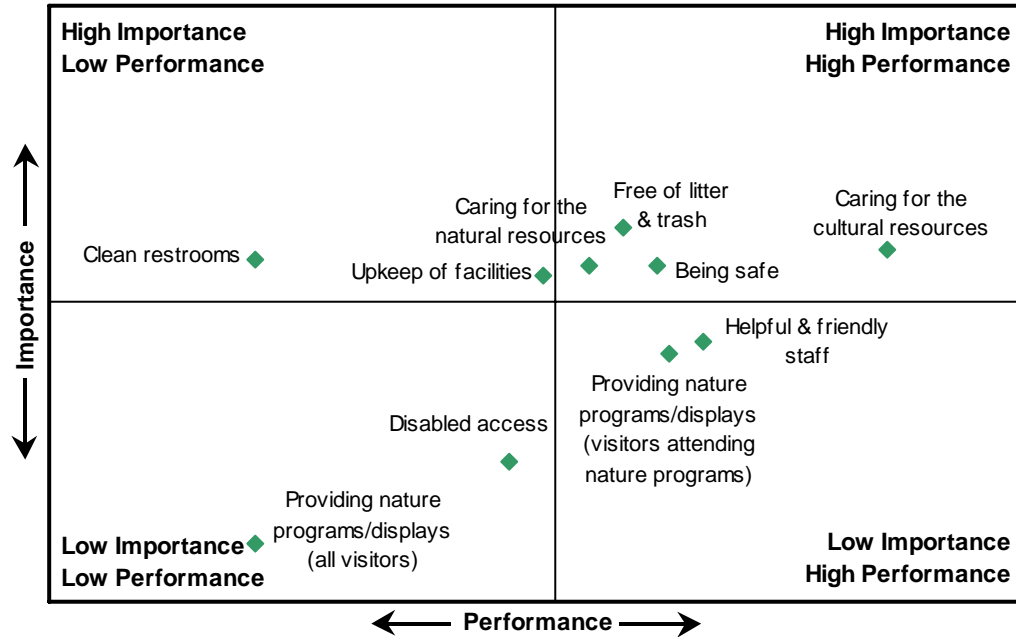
High Importance
Low Performance

High Importance
High Performance

Importance

Clean restrooms

Caring for the natural resources

Upkeep of facilities

Free of litter & trash

Being safe

Caring for the cultural resources

Helpful & friendly staff

Providing nature programs/displays (visitors attending nature programs)

Disabled access

Providing nature programs/displays (all visitors)

Low Importance
Low Performance

Low Importance
High Performance

Performance